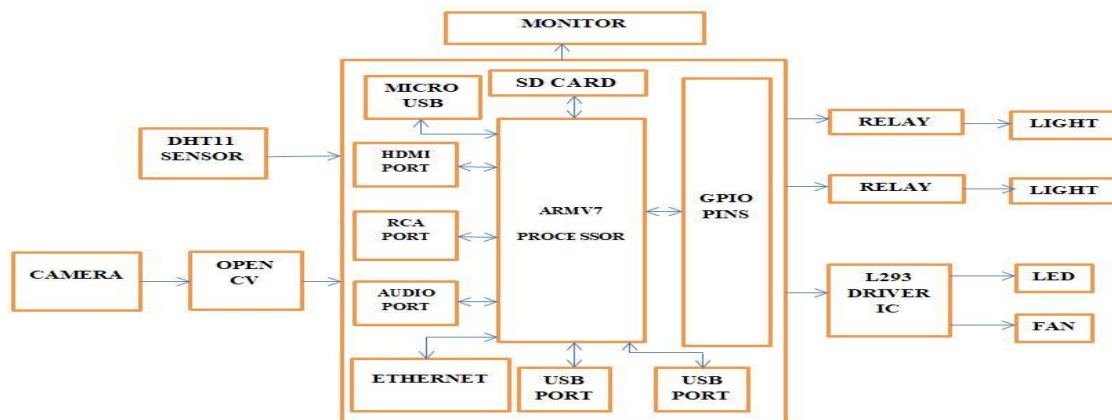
MONITOR

MICRO USB

SD CARD

DHT11 SENSOR

HDMI PORT

ARMV7 PROCE SSOR

GPIO PINS

RELAY

LIGHT

RELAY

LIGHT

RCA PORT

CAMERA

OPEN CV

AUDIO PORT

L293 DRIVER IC

LED

FAN

ETHERNET

USB PORT

USB PORT